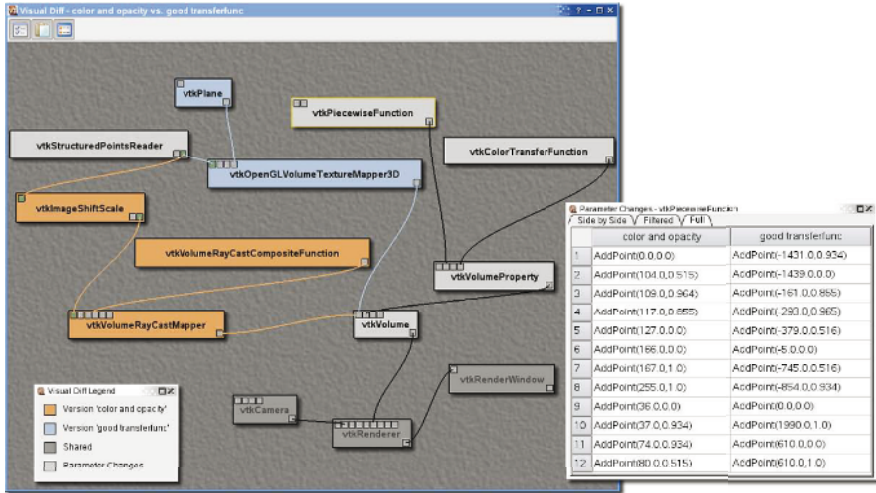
Visual Diff - color and opacity vs. good transferfunc

vtkPlane

vtkPiecewiseFunction

vtkStructuredPointsReader

vtkColorTransferFunction

vtkOpenGLVolumeTextureMapper3D

vtkImageShiftScale

vtkVolumeRayCastCompositeFunction

vtkVolumeProperty

vtkVolumeRayCastMapper

vtkVolume

vtkRenderWindow

vtkCamera

vtkRenderer

Visual Diff Legend
Version 'color and opacity'
Version 'good transferfunc'
Shared
Parameter Changes

Parameter Changes - vtkPiecewiseFunction
Side by Side | Filtered | Full

| | color and opacity | good transferfunc |
|---|---|---|
| 1 | AddPoint(0.0,0.0) | AddPoint(-1431.0,0.934) |
| 2 | AddPoint(104.0,0.515) | AddPoint(-1439.0,0.0) |
| 3 | AddPoint(109.0,0.964) | AddPoint(-161.0,0.855) |
| 4 | AddPoint(117.0,0.855) | AddPoint(-290.0,0.965) |
| 5 | AddPoint(127.0,0.0) | AddPoint(-379.0,0.516) |
| 6 | AddPoint(166.0,0.0) | AddPoint(-5.0,0.0) |
| 7 | AddPoint(167.0,1.0) | AddPoint(-745.0,0.516) |
| 8 | AddPoint(255.0,1.0) | AddPoint(-854.0,0.934) |
| 9 | AddPoint(36.0,0.0) | AddPoint(0.0,0.0) |
| 10 | AddPoint(37.0,0.934) | AddPoint(1990.0,1.0) |
| 11 | AddPoint(74.0,0.934) | AddPoint(610.0,0.0) |
| 12 | AddPoint(80.0,0.515) | AddPoint(610.0,1.0) |